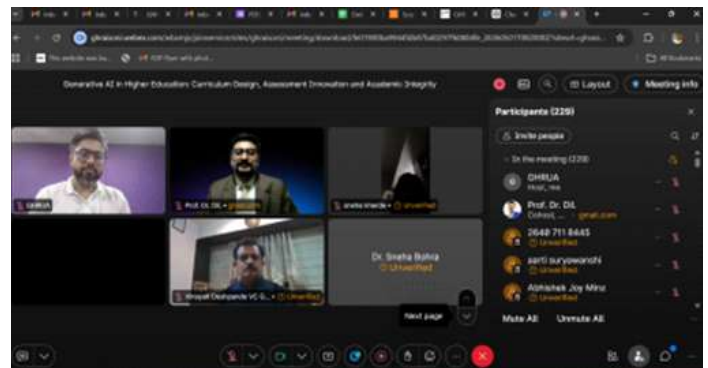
Generative AI in Higher Education: Curriculum Design, Assessment Innovation and Academic Integrity

Layout

Meeting info

Participants (229)

Invite people

In the meeting (229)

DHRUA
Host, me

Prof. Dr. DIL
Cohost, ... gmail.com

2648 711 6445
Unverified

aarti suryawanshi
Unverified

Abhishek Joy Minz
Unverified

Mute All

Unmute All

DHRUA

Prof. Dr. DIL

sneha bhende
Unverified

Dr. Sneha Bohra
Unverified

Bhupati Deshpande VC G...
Unverified

Next page